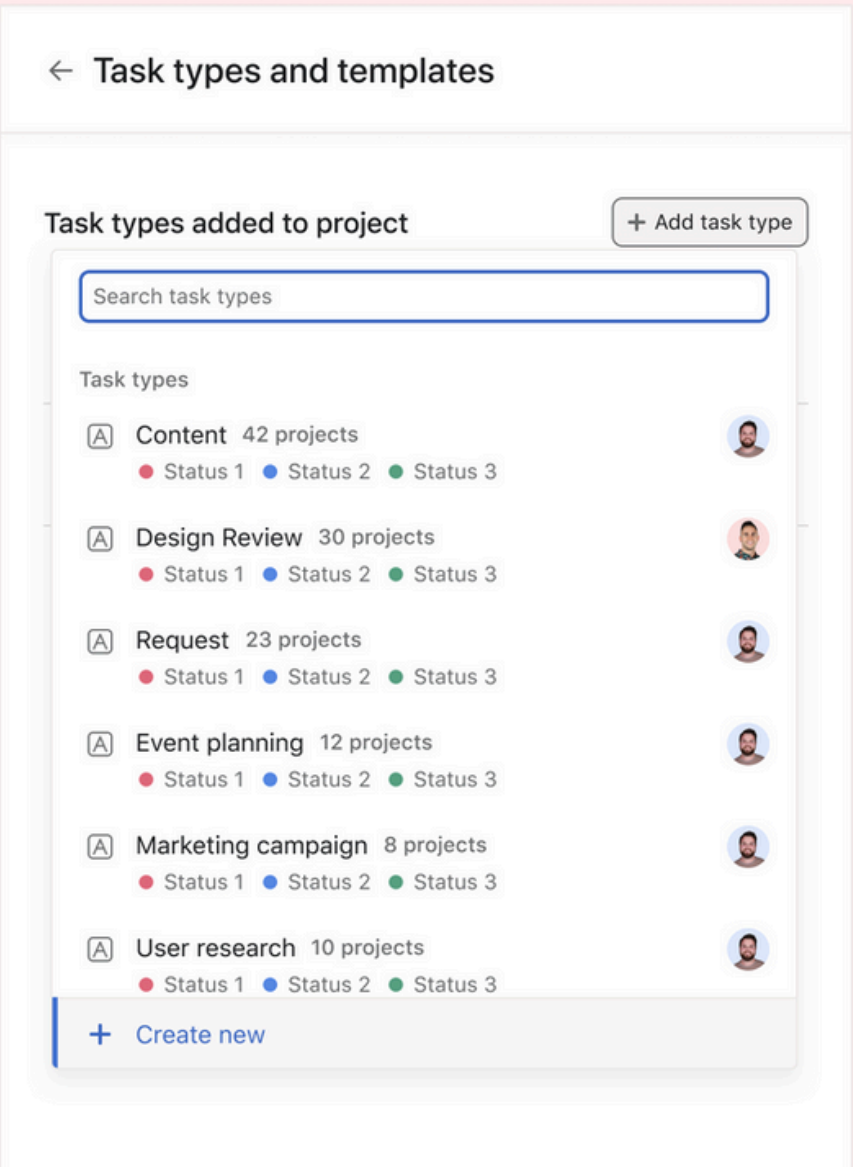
← Task types and templates

Task types added to project

+ Add task type

Search task types

Task types

A Content 42 projects
Status 1 Status 2 Status 3

A Design Review 30 projects
Status 1 Status 2 Status 3

A Request 23 projects
Status 1 Status 2 Status 3

A Event planning 12 projects
Status 1 Status 2 Status 3

A Marketing campaign 8 projects
Status 1 Status 2 Status 3

A User research 10 projects
Status 1 Status 2 Status 3

+ Create new